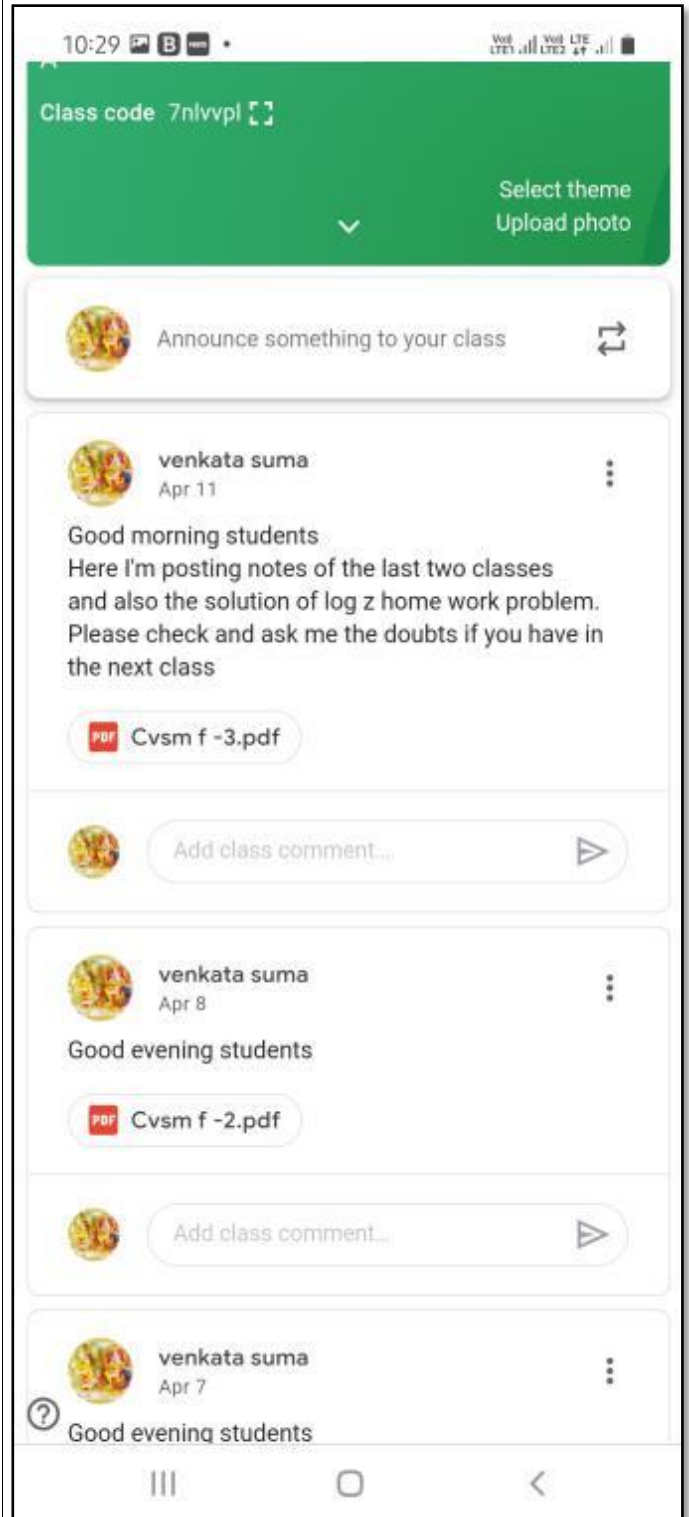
10:29

Class code 7nlvvpl

Select theme
Upload photo

Announce something to your class

venkata suma
Apr 11

Good morning students
Here I'm posting notes of the last two classes and also the solution of log z home work problem. Please check and ask me the doubts if you have in the next class

PDF Cvsm f -3.pdf

Add class comment...

venkata suma
Apr 8

Good evening students

PDF Cvsm f -2.pdf

Add class comment...

venkata suma
Apr 7

Good evening students